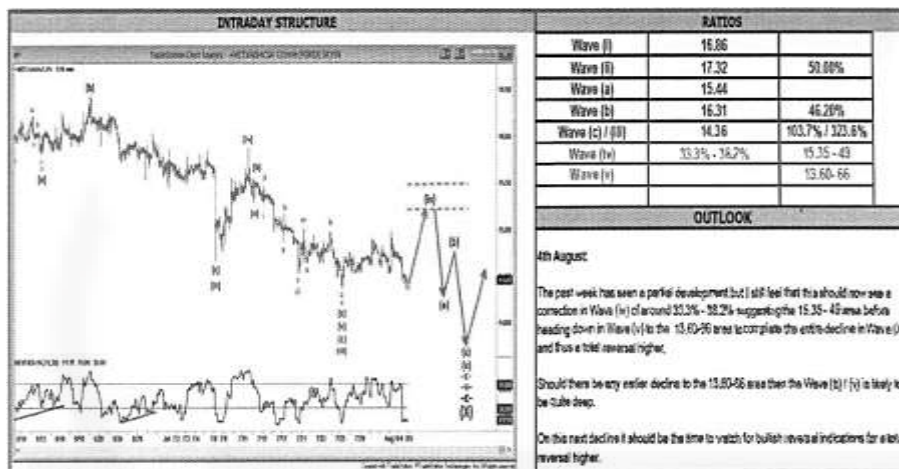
INTRADAY STRUCTURE

RATIOS

| Wave (i) | 15.86 | |
|---|---|---|
| Wave (ii) | 17.32 | 50.00% |
| Wave (a) | 15.44 | |
| Wave (b) | 16.31 | 46.28% |
| Wave (c) / (iii) | 14.36 | 103.7% / 123.6% |
| Wave (iv) | 33.3% - 38.2% | 15.35 - 49 |
| Wave (v) | | 13.60-66 |
| | | |

OUTLOOK

4th August:

The past week has seen a partial development but I still feel that this should now see a correction in Wave (iv) of around 33.3% - 38.2% suggesting the 15.35 - 49 area before heading down in Wave (v) to the 13.60-66 area to complete the entire decline in Wave (ii) and thus a total reversal higher.

Should there be any earlier decline to the 13.60-66 area then the Wave (b) / (v) is likely to be quite deep.

On this next decline it should be the time to watch for bullish reversal indications for a total reversal higher.